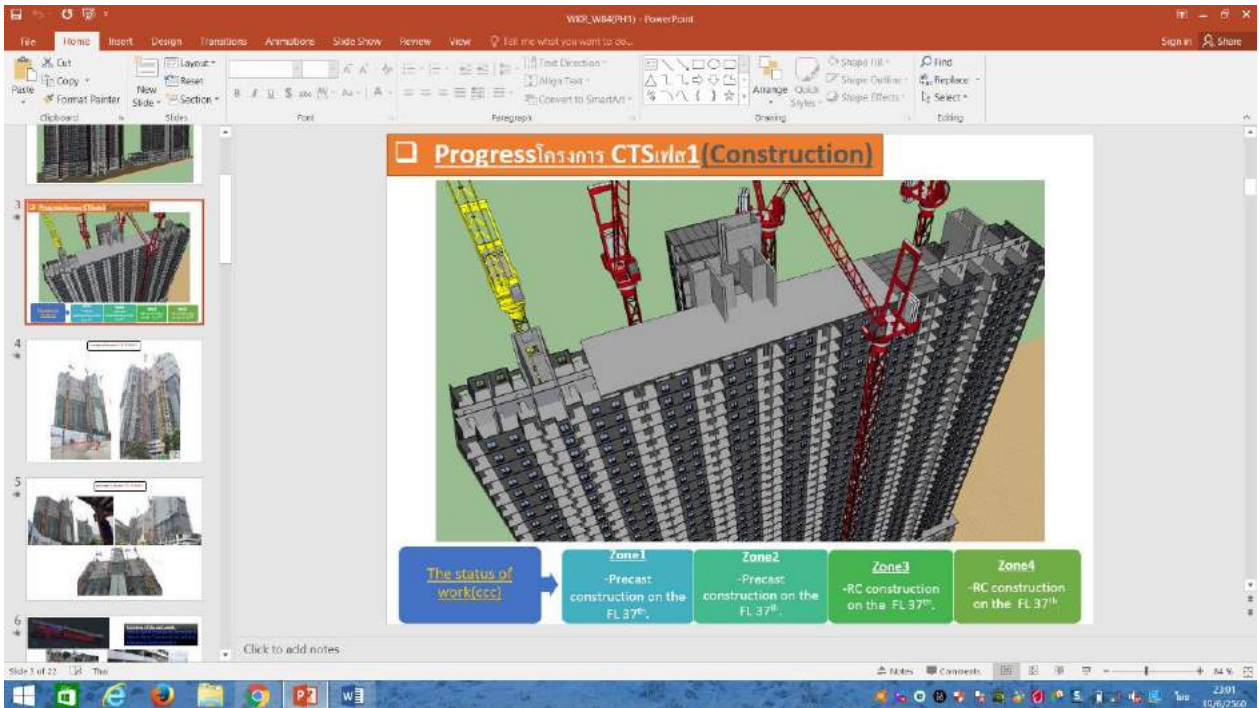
WKR_W84(PH1) - PowerPoint

File Home Insert Design Transitions Animations Slide Show Review View Tell me what you want to do...

Sign in Share

Cut Copy Format Painter Paste New Slide Layout Reset Section Clipboard Slides Font Paragraph Text Direction Align Text Convert to SmartArt Arrange Quick Styles Shape Fill Shape Outline Shape Effects Drawing Find Replace Select Editing

3
4
5
6

Progressโครงการ CTSเฟส1(Construction)

The status of work(ccc)

Zone1
-Precast construction on the FL 37$^{th}$.

Zone2
-Precast construction on the FL 37$^{th}$.

Zone3
-RC construction on the FL 37$^{th}$.

Zone4
-RC construction on the FL 37$^{th}$

Click to add notes

Slide 3 of 22 Thai

Notes Comments 84 %

23:01
10/6/2560